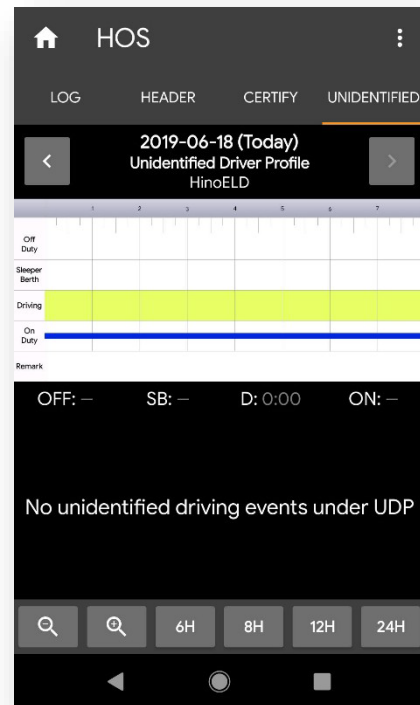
HOS

LOG HEADER CERTIFY UNIDENTIFIED

2019-06-18 (Today)
Unidentified Driver Profile
HinoELD

1 2 3 4 5 6 7

Off Duty
Sleeper Berth
Driving
On Duty
Remark

OFF: – SB: – D: 0:00 ON: –

No unidentified driving events under UDP

6H 8H 12H 24H